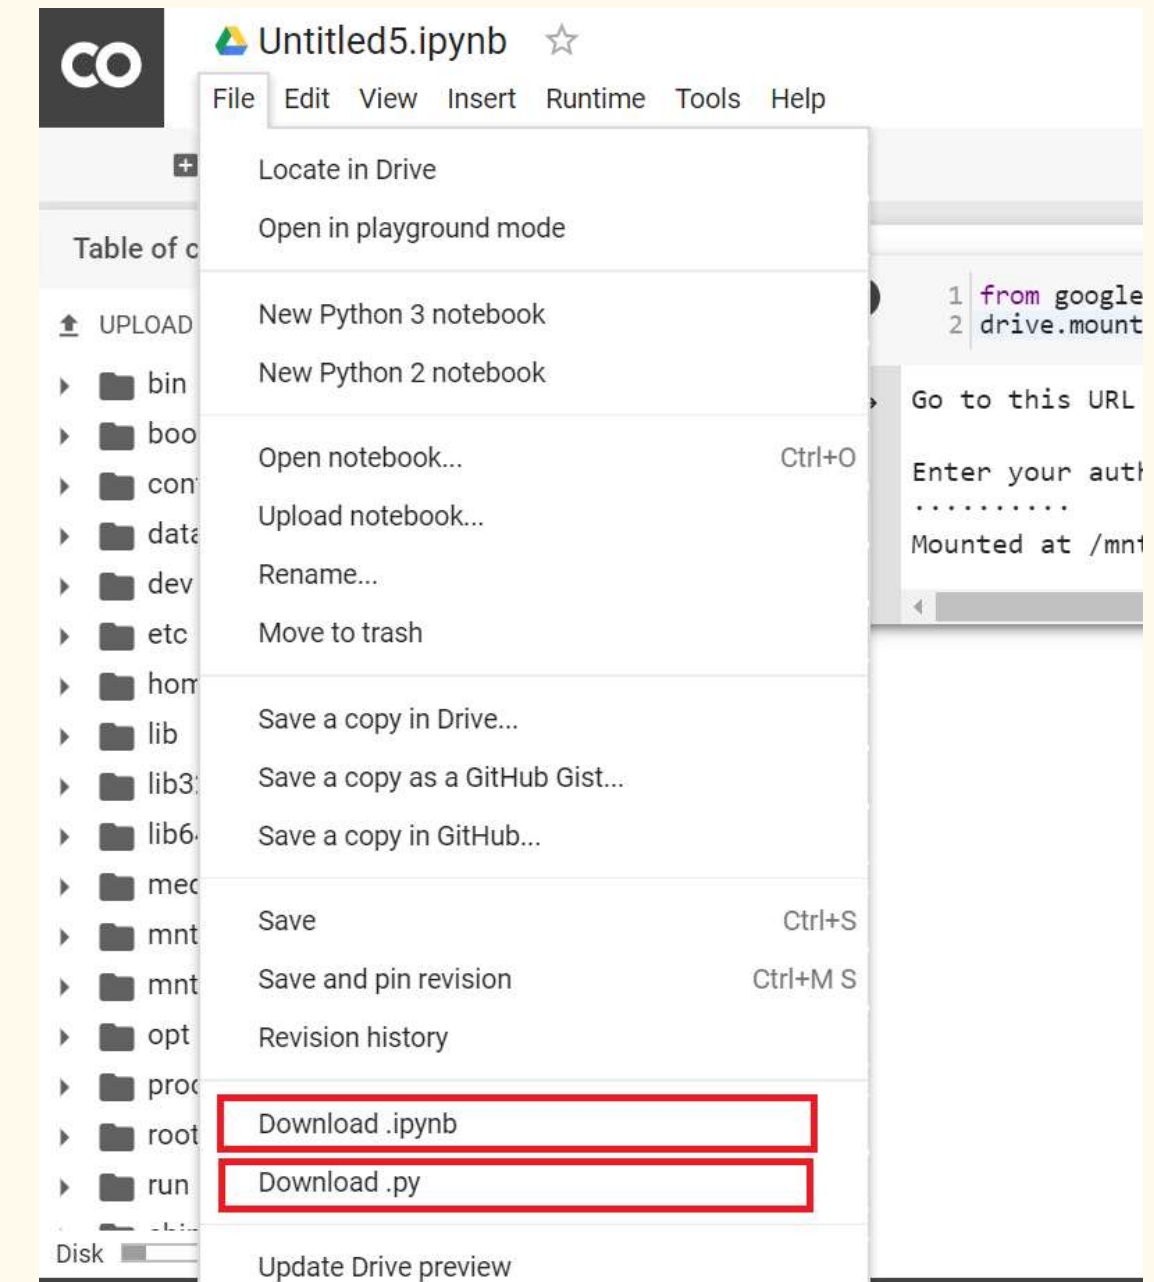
CO Untitled5.ipynb ☆

File Edit View Insert Runtime Tools Help

Table of c

UPLOAD

bin
boo
con
data
dev
etc
hom
lib
lib3
lib6
med
mnt
mnt
opt
proc
root
run

Disk

Locate in Drive
Open in playground mode

New Python 3 notebook
New Python 2 notebook

Open notebook... Ctrl+O
Upload notebook...
Rename...
Move to trash

Save a copy in Drive...
Save a copy as a GitHub Gist...
Save a copy in GitHub...

Save Ctrl+S
Save and pin revision Ctrl+M S
Revision history

Download .ipynb
Download .py

Update Drive preview

1 from google
2 drive.mount

Go to this URL

Enter your auth
..........
Mounted at /mnt